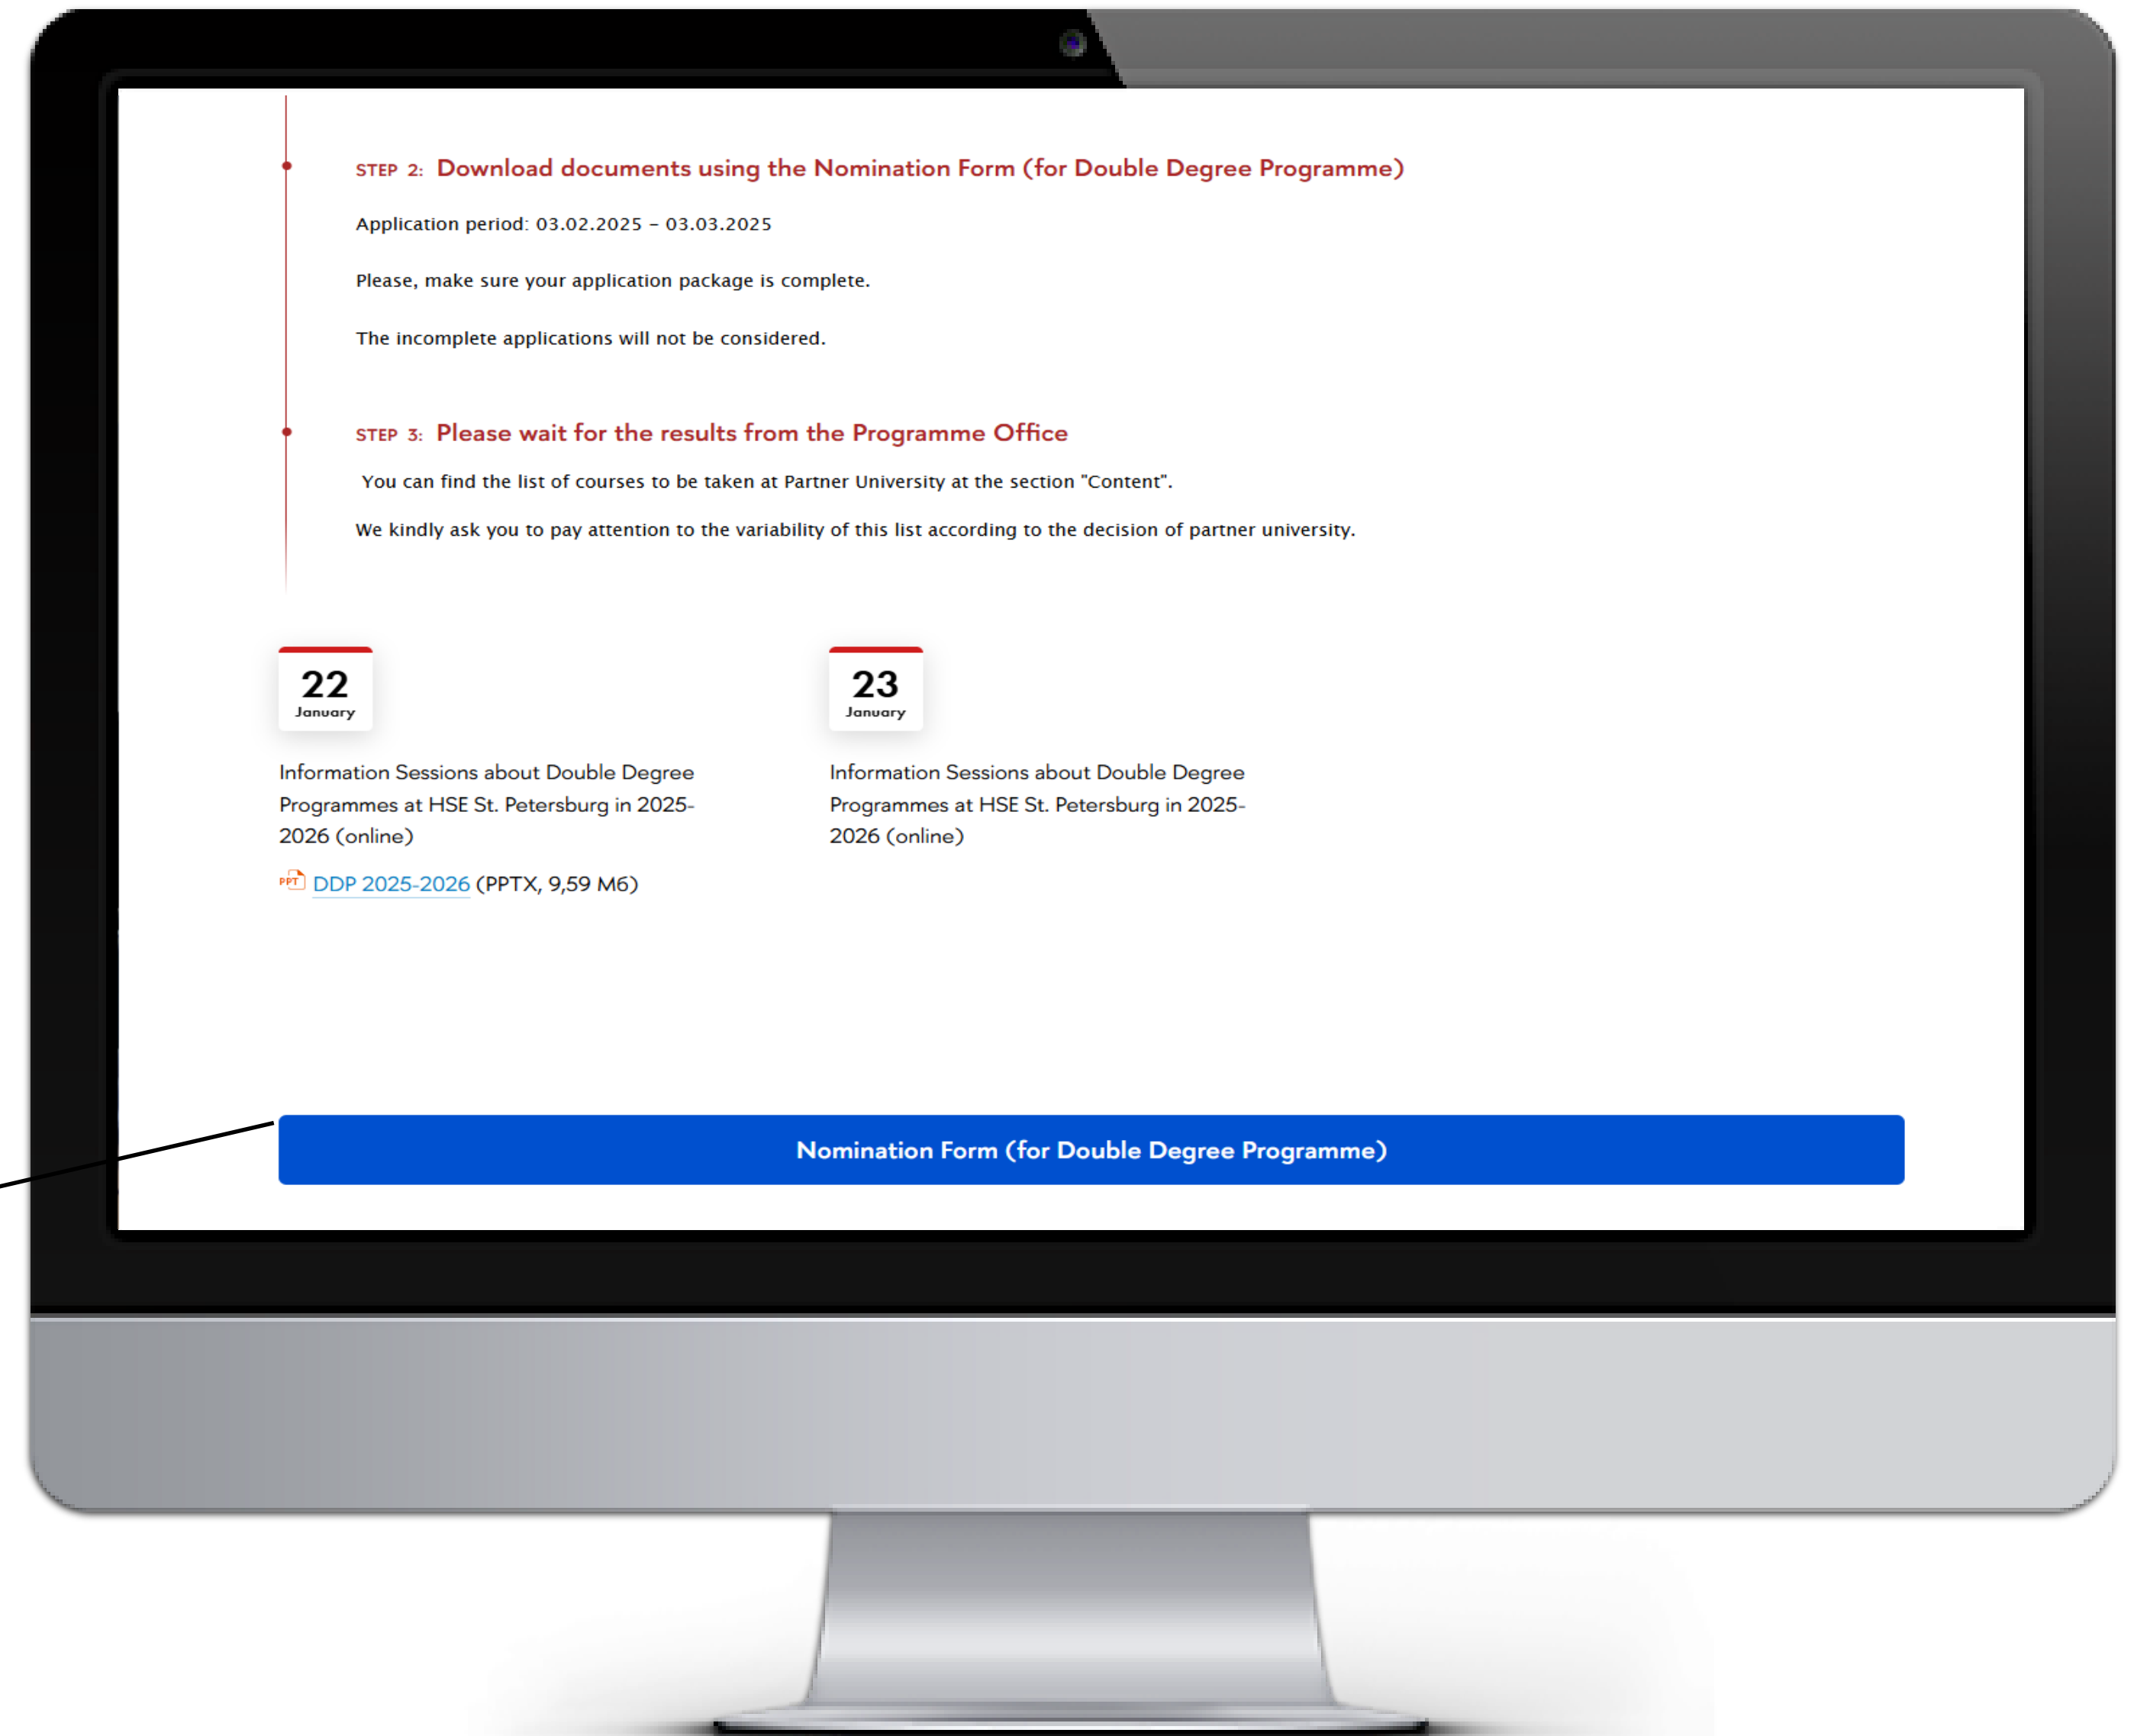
STEP 2: Download documents using the Nomination Form (for Double Degree Programme)

Application period: 03.02.2025 – 03.03.2025

Please, make sure your application package is complete.

The incomplete applications will not be considered.

STEP 3: Please wait for the results from the Programme Office

You can find the list of courses to be taken at Partner University at the section "Content".

We kindly ask you to pay attention to the variability of this list according to the decision of partner university.

22
January

Information Sessions about Double Degree Programmes at HSE St. Petersburg in 2025-2026 (online)

PPT DDP 2025-2026 (PPTX, 9,59 Мб)

23
January

Information Sessions about Double Degree Programmes at HSE St. Petersburg in 2025-2026 (online)

Nomination Form (for Double Degree Programme)